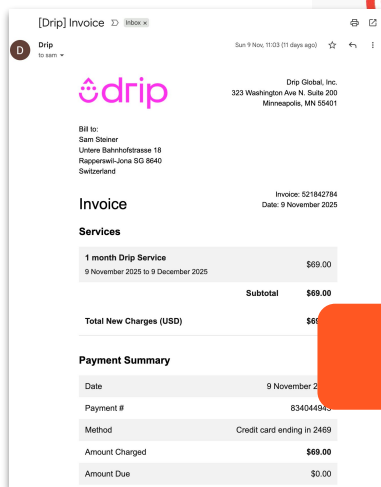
[Drip] Invoice Inbox ×

D Drip
to sam

Sun 9 Nov, 11:03 (11 days ago)

drip

Drip Global, Inc.
323 Washington Ave N. Suite 200
Minneapolis, MN 55401

Bill to:
Sam Steiner
Untere Bahnhofstrasse 18
Rapperswil-Jona SG 8640
Switzerland

Invoice: 521842784
Date: 9 November 2025

Invoice

Services

| 1 month Drip Service<br>9 November 2025 to 9 December 2025 | $69.00 |
|---|---|
| Subtotal | $69.00 |
| Total New Charges (USD) | $6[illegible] |

Payment Summary

| Date | 9 November 2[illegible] |
|---|---|
| Payment # | 83404494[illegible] |
| Method | Credit card ending in 2469 |
| Amount Charged | $69.00 |
| Amount Due | $0.00 |